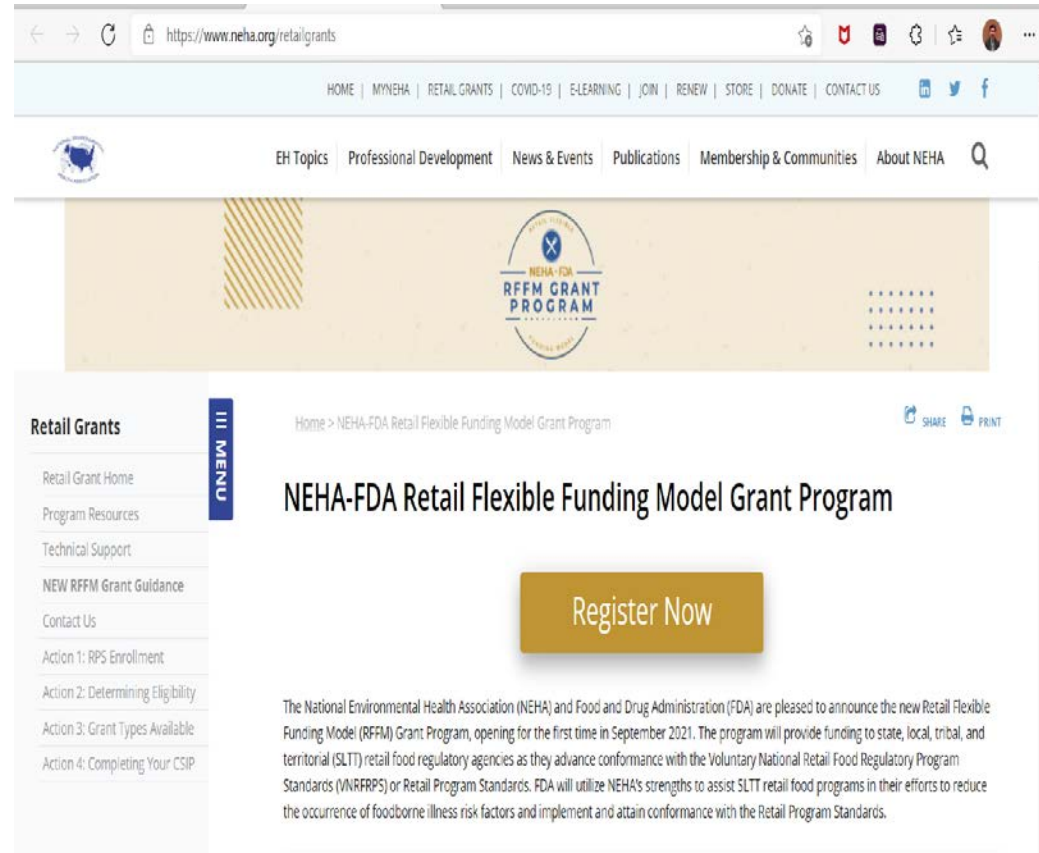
https://www.neha.org/retailgrants

HOME | MYNEHA | RETAIL GRANTS | COVID-19 | E-LEARNING | JOIN | RENEW | STORE | DONATE | CONTACT US

EH Topics Professional Development News & Events Publications Membership & Communities About NEHA

NEHA-FDA
RFFM GRANT PROGRAM

Retail Grants

Retail Grant Home
Program Resources
Technical Support
NEW RFFM Grant Guidance
Contact Us
Action 1: RPS Enrollment
Action 2: Determining Eligibility
Action 3: Grant Types Available
Action 4: Completing Your CSIP

MENU

Home > NEHA-FDA Retail Flexible Funding Model Grant Program

SHARE PRINT

NEHA-FDA Retail Flexible Funding Model Grant Program

Register Now

The National Environmental Health Association (NEHA) and Food and Drug Administration (FDA) are pleased to announce the new Retail Flexible Funding Model (RFFM) Grant Program, opening for the first time in September 2021. The program will provide funding to state, local, tribal, and territorial (SLTT) retail food regulatory agencies as they advance conformance with the Voluntary National Retail Food Regulatory Program Standards (VNRFRPS) or Retail Program Standards. FDA will utilize NEHA's strengths to assist SLTT retail food programs in their efforts to reduce the occurrence of foodborne illness risk factors and implement and attain conformance with the Retail Program Standards.